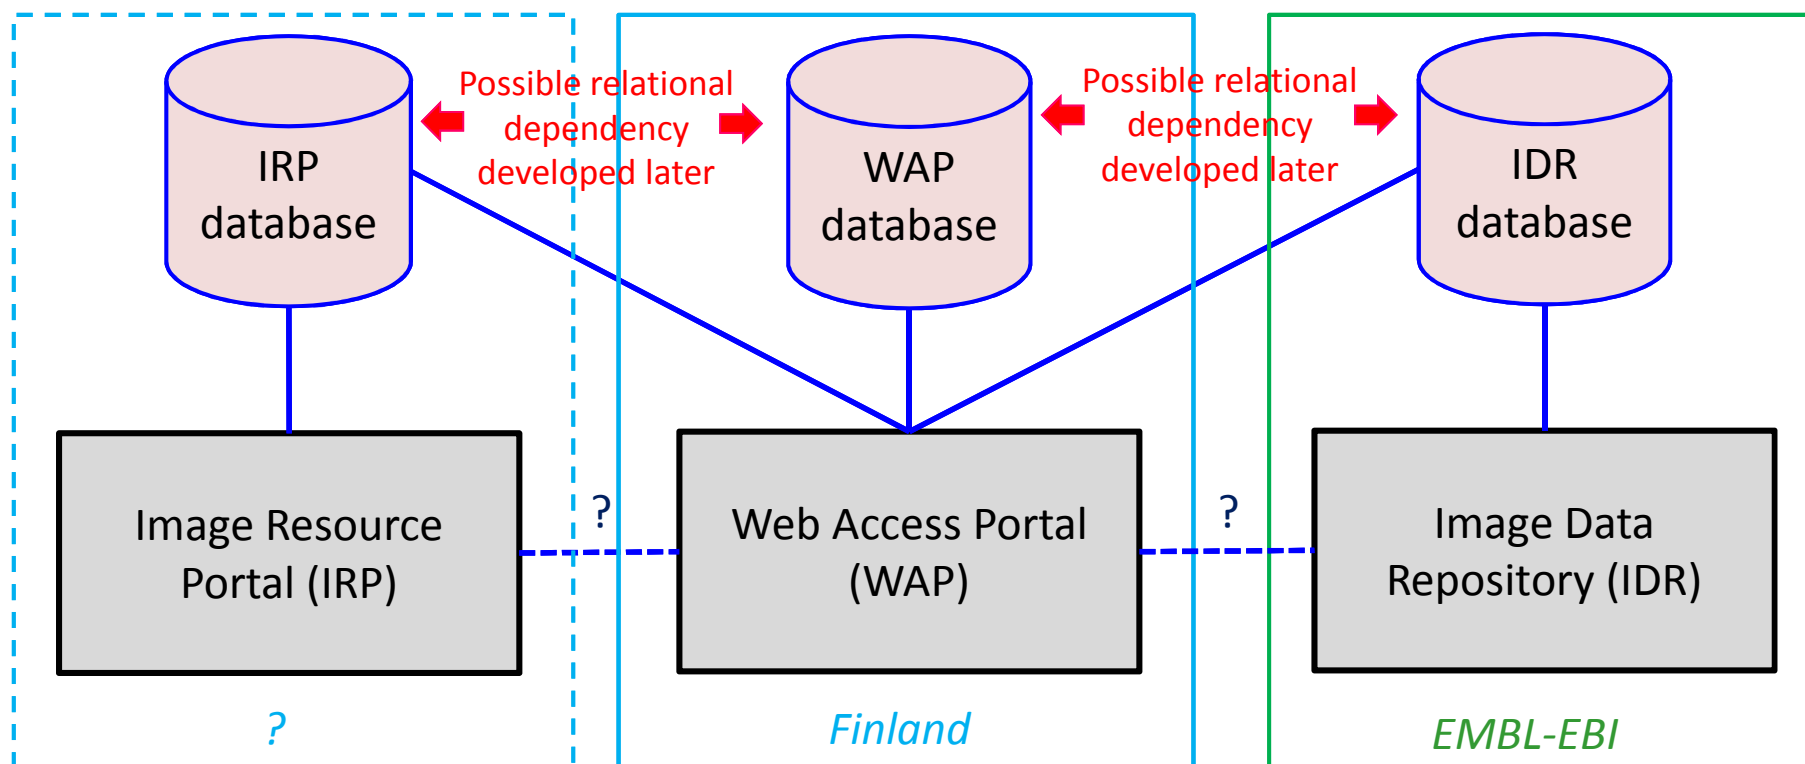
IRP database

Possible relational dependency developed later

WAP database

Possible relational dependency developed later

IDR database

Image Resource Portal (IRP)

?

Web Access Portal (WAP)

?

Image Data Repository (IDR)

?

Finland

EMBL-EBI